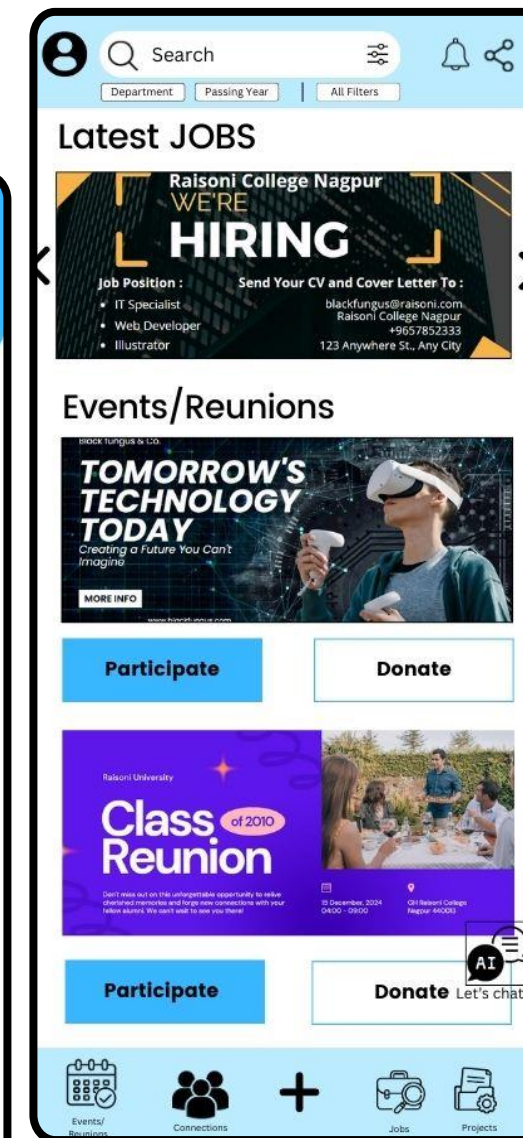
Search

Department | Passing Year | All Filters

Latest JOBS

Raisoni College Nagpur
WE'RE
HIRING

Job Position :
• IT Specialist
• Web Developer
• Illustrator

Send Your CV and Cover Letter To :
blackfungus@raisoni.com
Raisoni College Nagpur
+9657852333
123 Anywhere St., Any City

Events/Reunions

Black fungus & Co.

TOMORROW'S TECHNOLOGY TODAY
Creating a Future You Can't Imagine

MORE INFO

www.blackfungus.com

Participate

Donate

Raisoni University

Class of 2010 Reunion

Don't miss out on this unforgettable opportunity to relive cherished memories and forge new connections with your fellow alumni. We can't wait to see you there!

15 December, 2024
04:00 - 09:00

GH Raisoni College Nagpur 440013

AI

Participate

Donate

Let's chat

Events/ Reunions

Connections

Jobs

Projects